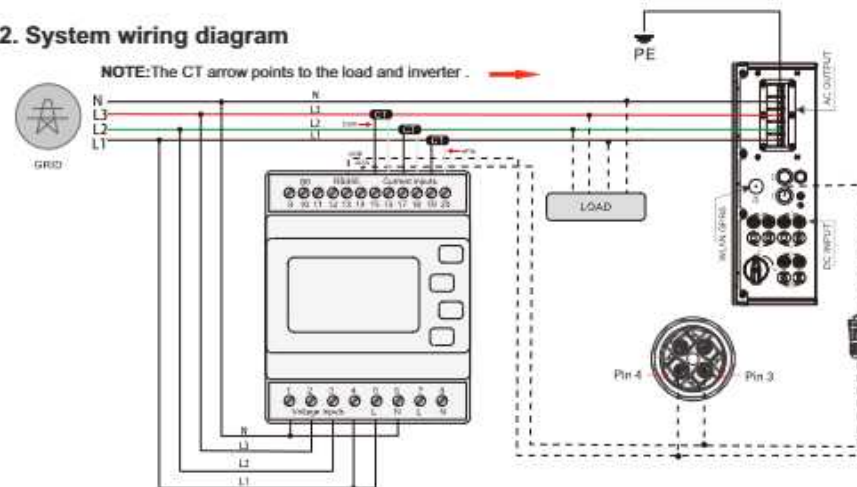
2. System wiring diagram

NOTE:The CT arrow points to the load and inverter .

PE

GRID

N
L3
L2
L1

N
L1
L2
L1

CT
CT
CT

DO RS485 Current Inputs
9 10 11 12 13 14 15 16 17 18 19 20

LOAD

AC OUTPUT

WLAN GPRS

DC INPUT

Pin 4
Pin 3

1 2 3 4 5 6 7 8
Voltage Inputs L N L N

N
L3
L2
L1